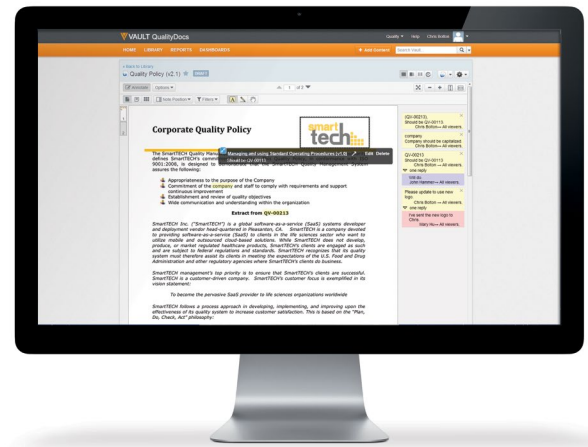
VAULT QualityDocs

Quality ▾ Help Chris Bolton ▾

HOME LIBRARY REPORTS DASHBOARDS

+ Add Content Search Vault

« Back to Library

Quality Policy (v2.1) DRAFT

Annotate Options ▾

1 of 3

Note Position ▾ Filters ▾

Corporate Quality Policy

smart tech

Managing and using Standard Operating Procedures (v1.0) Edit Delete
Should be QV-00013

The SmartTECH Quality Management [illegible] defines SmartTECH's commitment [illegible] 9001:2008, is designed to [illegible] assures the following:

Appropriateness to the purpose of the Company
Commitment of the company and staff to comply with requirements and support continuous improvement
Establishment and review of quality objectives
Wide communication and understanding within the organization

Extract from QV-00213

SmartTECH Inc. ("SmartTECH") is a global software-as-a-service (SaaS) systems developer and deployment vendor head-quartered in Pleasanton, CA. SmartTECH is a company devoted to providing software-as-a-service (SaaS) to clients in the life sciences sector who want to utilize mobile and outsourced cloud-based solutions. While SmartTECH does not develop, produce, or market regulated healthcare products, SmartTECH's clients are engaged as such and are subject to federal regulations and standards. SmartTECH recognizes that its quality system must therefore assist its clients in meeting the expectations of the U.S. Food and Drug Administration and other regulatory agencies where SmartTECH's clients do business.

SmartTECH management's top priority is to ensure that SmartTECH's clients are successful. SmartTECH is a customer-driven company. SmartTECH's customer focus is exemplified in its vision statement:

To become the pervasive SaaS provider to life sciences organizations worldwide

SmartTECH follows a proactive approach in developing, implementing, and improving upon the effectiveness of its quality system to increase customer satisfaction. This is based on the "Plan, Do, Check, Act" philosophy:

(QV-00213)
Should be QV-00113.
Chris Bolton — All viewers

company
Company should be capitalized
Chris Bolton — All viewers

QV-00213
Should be QV-00113
Chris Bolton — All viewers
one reply
told du
John Halamka — All viewers

Please update to use new logo
Chris Bolton — All viewers
one reply
I've sent the new logo to Chris
Mary Hu — All viewers